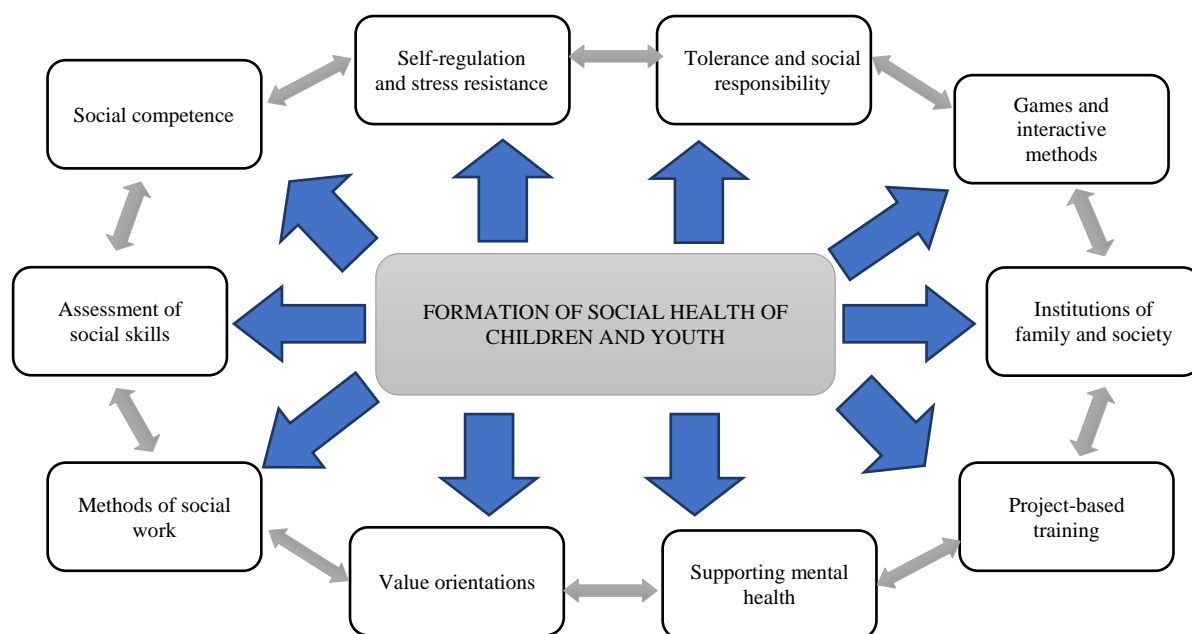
Self-regulation and stress resistance

Tolerance and social responsibility

Social competence

Games and interactive methods

FORMATION OF SOCIAL HEALTH OF CHILDREN AND YOUTH

Assessment of social skills

Institutions of family and society

Methods of social work

Project-based training

Value orientations

Supporting mental health